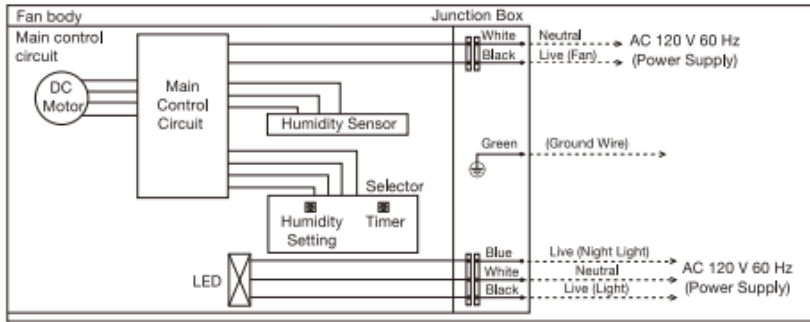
Fan body

Main control circuit

DC Motor

Main Control Circuit

Humidity Sensor

Selector

Humidity Setting

Timer

LED

Junction Box

White

Black

Neutral

Live (Fan)

AC 120 V 60 Hz (Power Supply)

Green

(Ground Wire)

Blue

White

Black

Live (Night Light)

Neutral

Live (Light)

AC 120 V 60 Hz (Power Supply)